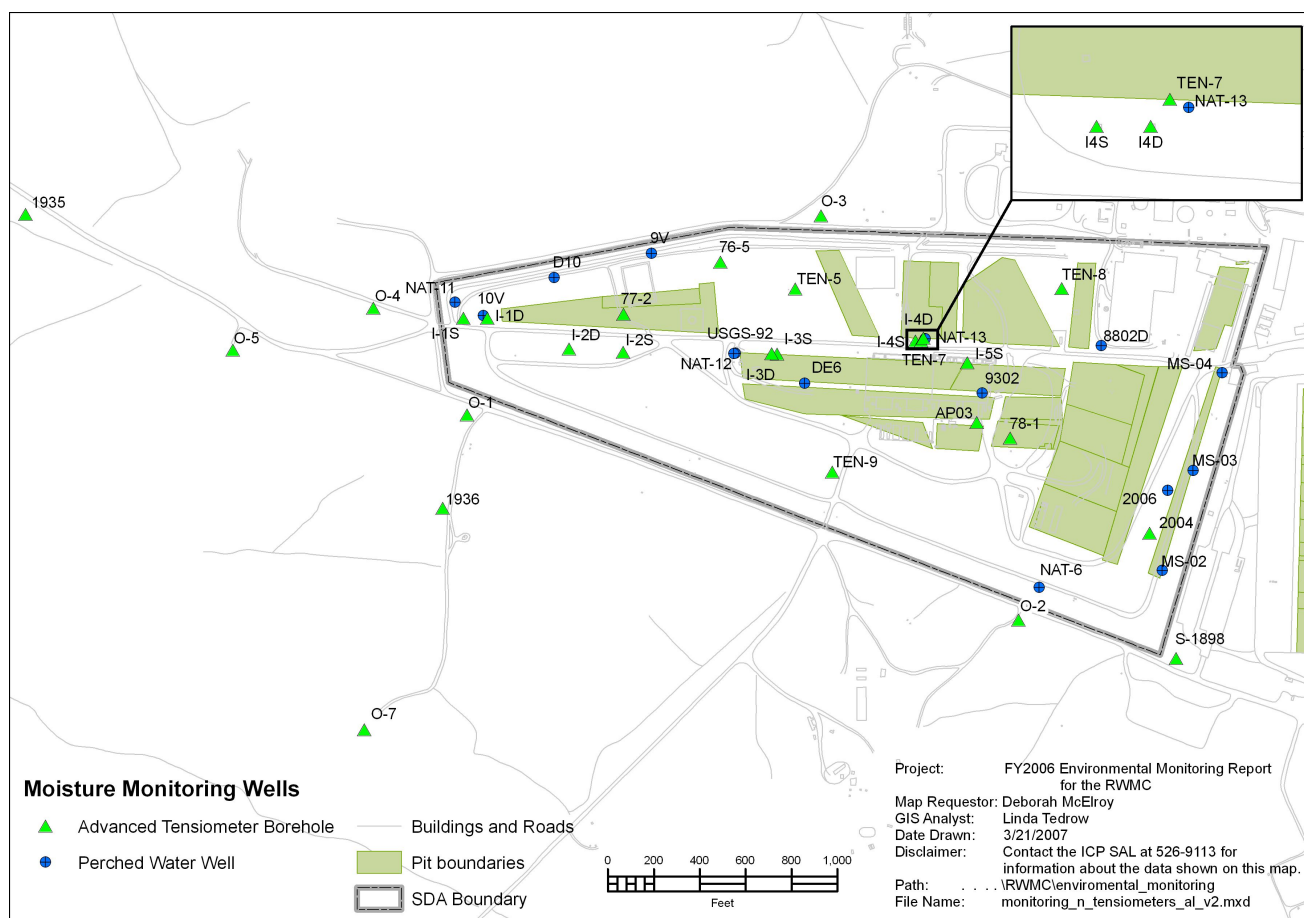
TEN-7
NAT-13
I4S
I4D

1935
O-3
9V
76-5
D10
TEN-5
TEN-8
NAT-11
O-4
10V
77-2
I-4D
I-1D
I-1S
O-5
I-2D
I-2S
USGS-92
I-3S
I-4S
NAT-13
8802D
NAT-12
TEN-7
I-5S
MS-04
I-3D
DE6
9302
O-1
AP03
78-1
TEN-9
MS-03
1936
2006
2004
MS-02
NAT-6
O-2
S-1898
O-7

Moisture Monitoring Wells

Advanced Tensiometer Borehole
Perched Water Well
Buildings and Roads
Pit boundaries
SDA Boundary

0 200 400 600 800 1,000
Feet

Project: FY2006 Environmental Monitoring Report for the RWMC
Map Requestor: Deborah McElroy
GIS Analyst: Linda Tedrow
Date Drawn: 3/21/2007
Disclaimer: Contact the ICP SAL at 526-9113 for information about the data shown on this map.
Path: . . . . \RWMC\enviromental_monitoring
File Name: monitoring_n_tensiometers_al_v2.mxd